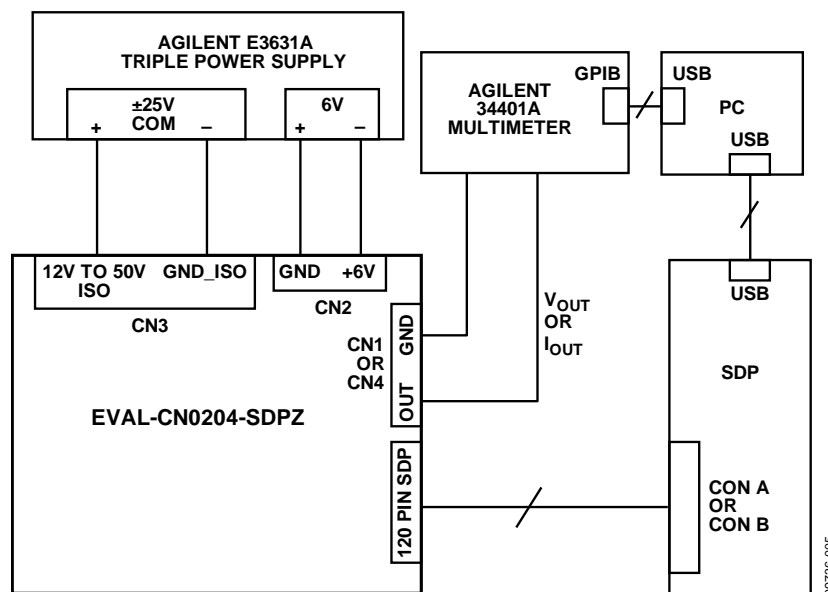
AGILENT E3631A
TRIPLE POWER SUPPLY

±25V
COM
+ –

6V
+ –

AGILENT
34401A
MULTIMETER

GPIB

USB

PC

USB

12V TO 50V ISO

GND_ISO

CN3

GND +6V

CN2

CN1
OR
CN4

GND

OUT

$V_{OUT}$
OR
$I_{OUT}$

USB

SDP

EVAL-CN0204-SDPZ

120 PIN SDP

CON A
OR
CON B

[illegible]